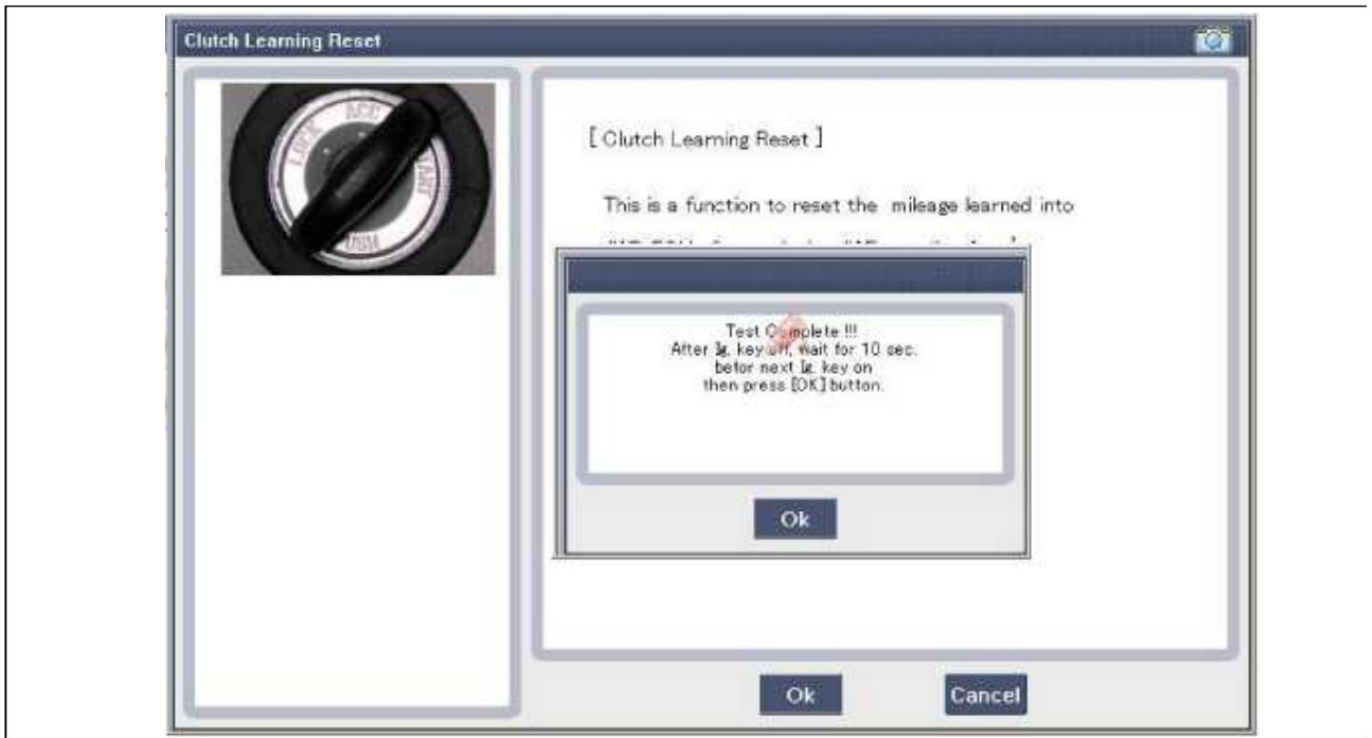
Clutch Learning Reset

LOCK ACC START

[ Clutch Learning Reset ]

This is a function to reset the mileage learned into

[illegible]

Test Complete !!!
After Ig. key off, wait for 10 sec.
befor next Ig. key on
then press [OK] button.

Ok

Ok

Cancel